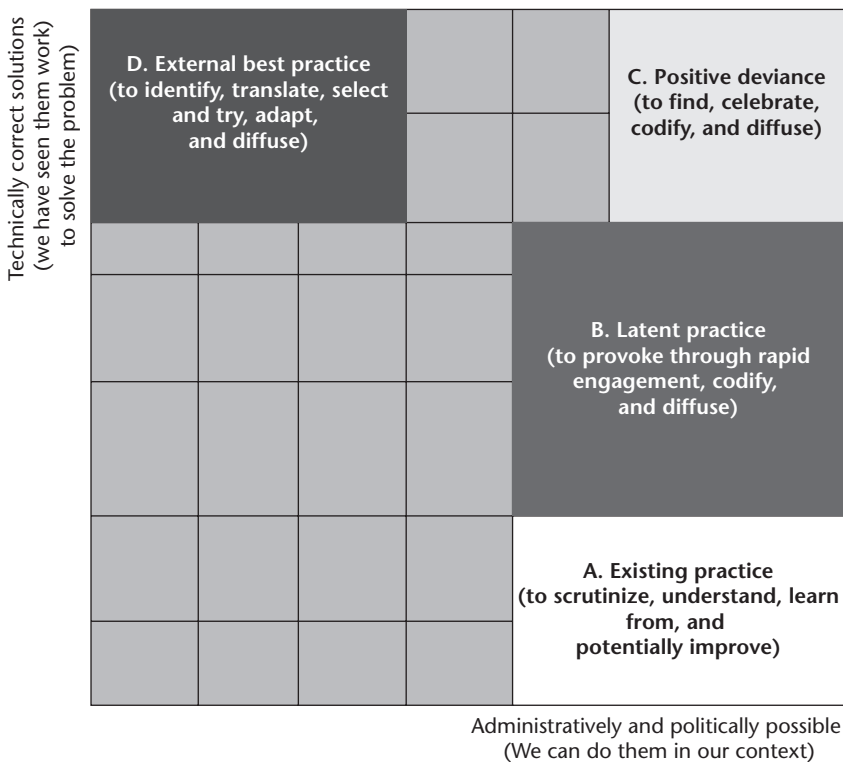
Technically correct solutions (we have seen them work) to solve the problem)

D. External best practice (to identify, translate, select and try, adapt, and diffuse)

C. Positive deviance (to find, celebrate, codify, and diffuse)

B. Latent practice (to provoke through rapid engagement, codify, and diffuse)

A. Existing practice (to scrutinize, understand, learn from, and potentially improve)

Administratively and politically possible (We can do them in our context)